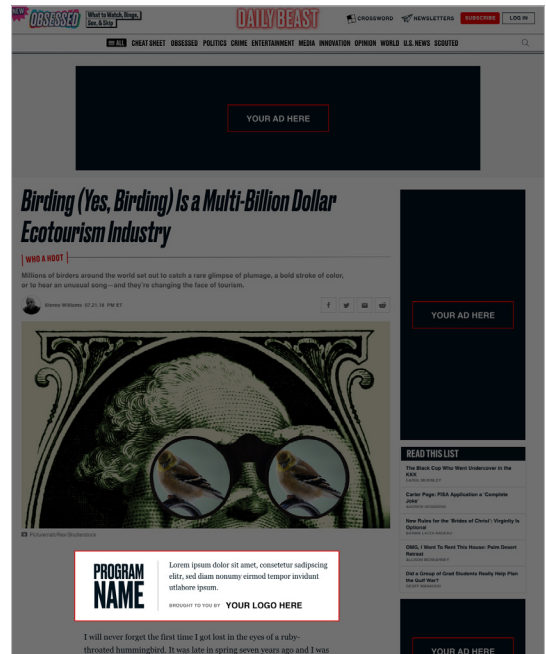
NEW OBSESSED What to Watch, Binge, See, & Skip

DAILY BEAST

CROSSWORD NEWSLETTERS SUBSCRIBE LOG IN

ALL CHEAT SHEET OBSESSED POLITICS CRIME ENTERTAINMENT MEDIA INNOVATION OPINION WORLD U.S. NEWS SCOUTED

YOUR AD HERE

Birding (Yes, Birding) Is a Multi-Billion Dollar Ecotourism Industry

WHO A HOOT

Millions of birders around the world set out to catch a rare glimpse of plumage, a bold stroke of color, or to hear an unusual song—and they're changing the face of tourism.

Stevie Williams 07.21.18 PM ET

YOUR AD HERE

READ THIS LIST

The Black Cop Who Went Undercover in the KKK
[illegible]

Carter Page: FISA Application a 'Complete Joke'
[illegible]

New Rules for the 'Brides of Christ': Virginity Is Optional
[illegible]

OMG, I Want To Rent This House: Palm Desert Retreat
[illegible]

Did a Group of Grad Students Really Help Plan the Gulf War?
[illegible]

Picturenet/Rex/Shutterstock

PROGRAM NAME

Lorem ipsum dolor sit amet, consetetur sadipscing elitr, sed diam nonumy eirmod tempor invidunt utlabore ipsum.

BROUGHT TO YOU BY YOUR LOGO HERE

I will never forget the first time I got lost in the eyes of a ruby-throated hummingbird. It was late in spring seven years ago and I was

YOUR AD HERE